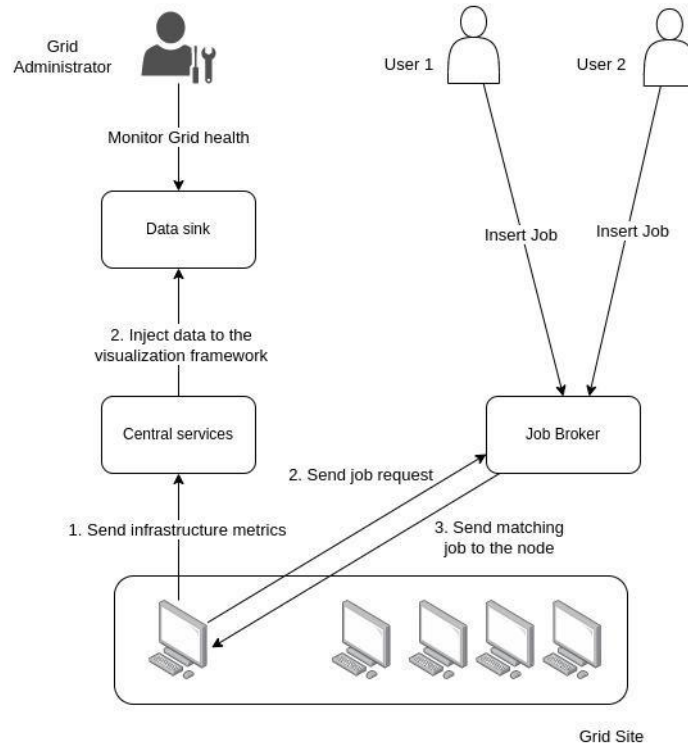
Grid Administrator

Monitor Grid health

Data sink

2. Inject data to the visualization framework

Central services

1. Send infrastructure metrics

User 1

User 2

Insert Job

Insert Job

Job Broker

2. Send job request

3. Send matching job to the node

Grid Site